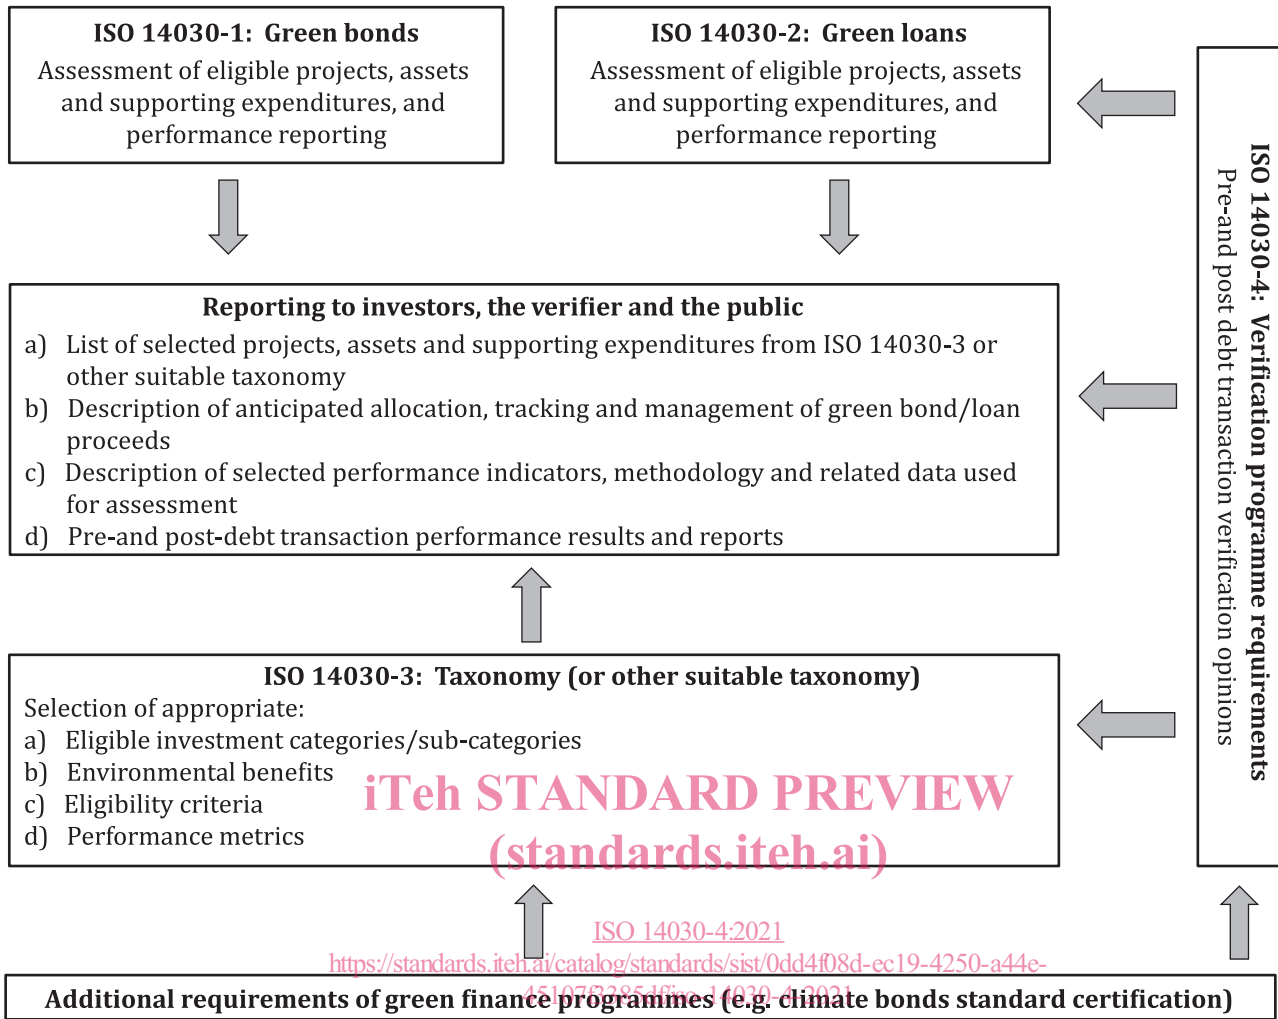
**ISO 14030-1: Green bonds**
Assessment of eligible projects, assets and supporting expenditures, and performance reporting

**ISO 14030-2: Green loans**
Assessment of eligible projects, assets and supporting expenditures, and performance reporting

**ISO 14030-4: Verification programme requirements**
Pre-and post debt transaction verification opinions

**Reporting to investors, the verifier and the public**
a) List of selected projects, assets and supporting expenditures from ISO 14030-3 or other suitable taxonomy
b) Description of anticipated allocation, tracking and management of green bond/loan proceeds
c) Description of selected performance indicators, methodology and related data used for assessment
d) Pre-and post-debt transaction performance results and reports

**ISO 14030-3: Taxonomy (or other suitable taxonomy)**
Selection of appropriate:
a) Eligible investment categories/sub-categories
b) Environmental benefits
c) Eligibility criteria
d) Performance metrics

iTeh STANDARD PREVIEW
(standards.iteh.ai)

ISO 14030-4:2021
https://standards.iteh.ai/catalog/standards/sist/0dd4f08d-ec19-4250-a44e-45107f3285df/iso-14030-4-2021

**Additional requirements of green finance programmes (e.g. climate bonds standard certification)**